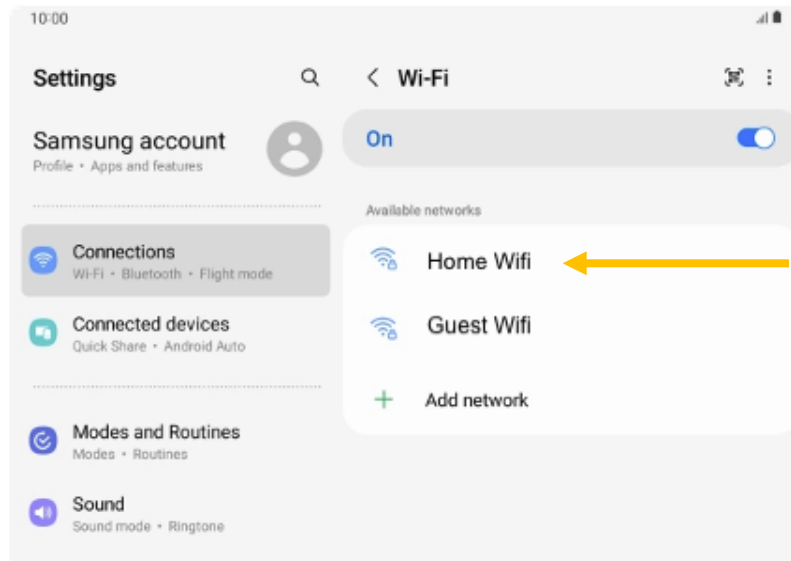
10:00

Settings

Samsung account
Profile • Apps and features

Connections
Wi-Fi • Bluetooth • Flight mode

Connected devices
Quick Share • Android Auto

Modes and Routines
Modes • Routines

Sound
Sound mode • Ringtone

Wi-Fi

On

Available networks

Home Wifi

Guest Wifi

Add network